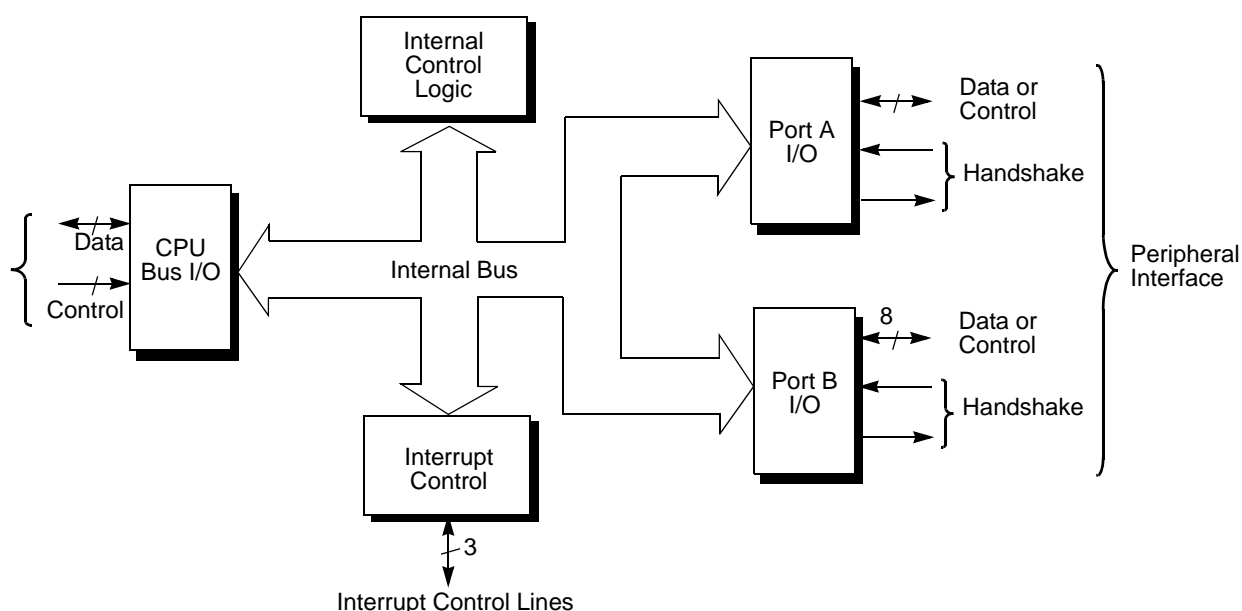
Internal Control Logic

Data or Control

Port A I/O

Handshake

Data

CPU Bus I/O

Control

Internal Bus

Peripheral Interface

8

Data or Control

Port B I/O

Handshake

Interrupt Control

3

Interrupt Control Lines